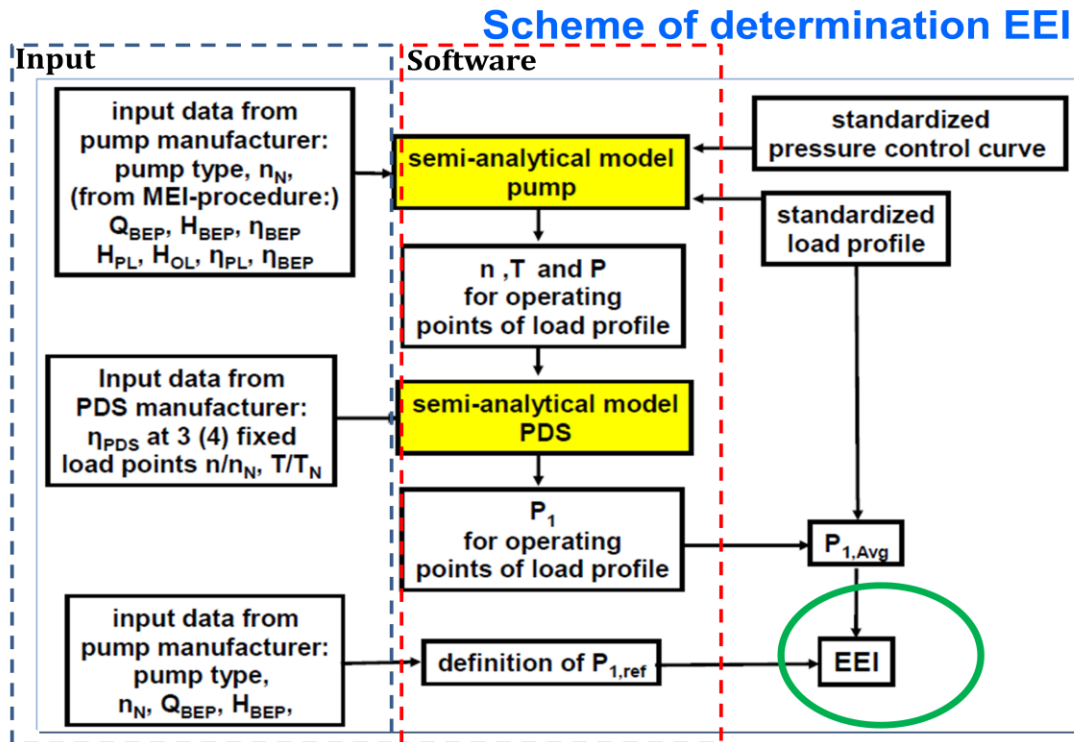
Scheme of determination EEI

Input

Software

input data from pump manufacturer: pump type, $n_N$, (from MEI-procedure:) $Q_{BEP}$, $H_{BEP}$, $\eta_{BEP}$ $H_{PL}$, $H_{OL}$, $\eta_{PL}$, $\eta_{BEP}$

semi-analytical model pump

standardized pressure control curve

standardized load profile

n ,T and P for operating points of load profile

Input data from PDS manufacturer: $\eta_{PDS}$ at 3 (4) fixed load points $n/n_N$, $T/T_N$

semi-analytical model PDS

$P_1$ for operating points of load profile

$P_{1,Avg}$

input data from pump manufacturer: pump type, $n_N$, $Q_{BEP}$, $H_{BEP}$,

definition of $P_{1,ref}$

EEI